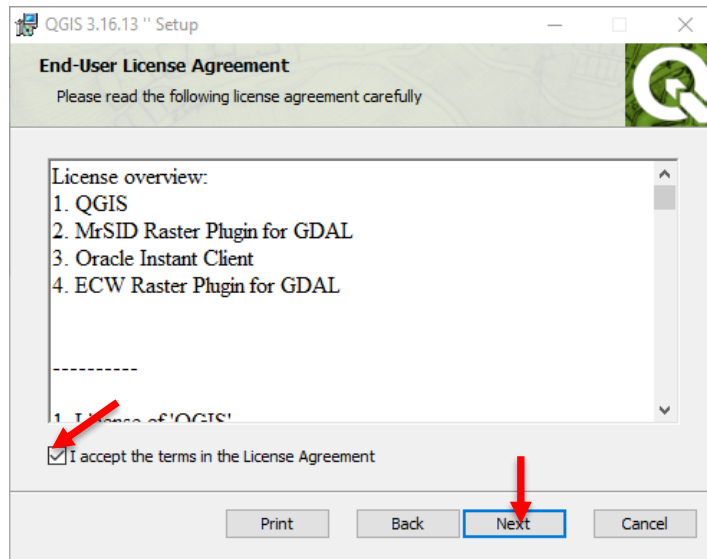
QGIS 3.16.13 '' Setup

End-User License Agreement

Please read the following license agreement carefully

License overview:
1. QGIS
2. MrSID Raster Plugin for GDAL
3. Oracle Instant Client
4. ECW Raster Plugin for GDAL

----------

1. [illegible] of 'QGIS'

I accept the terms in the License Agreement

Print Back Next Cancel